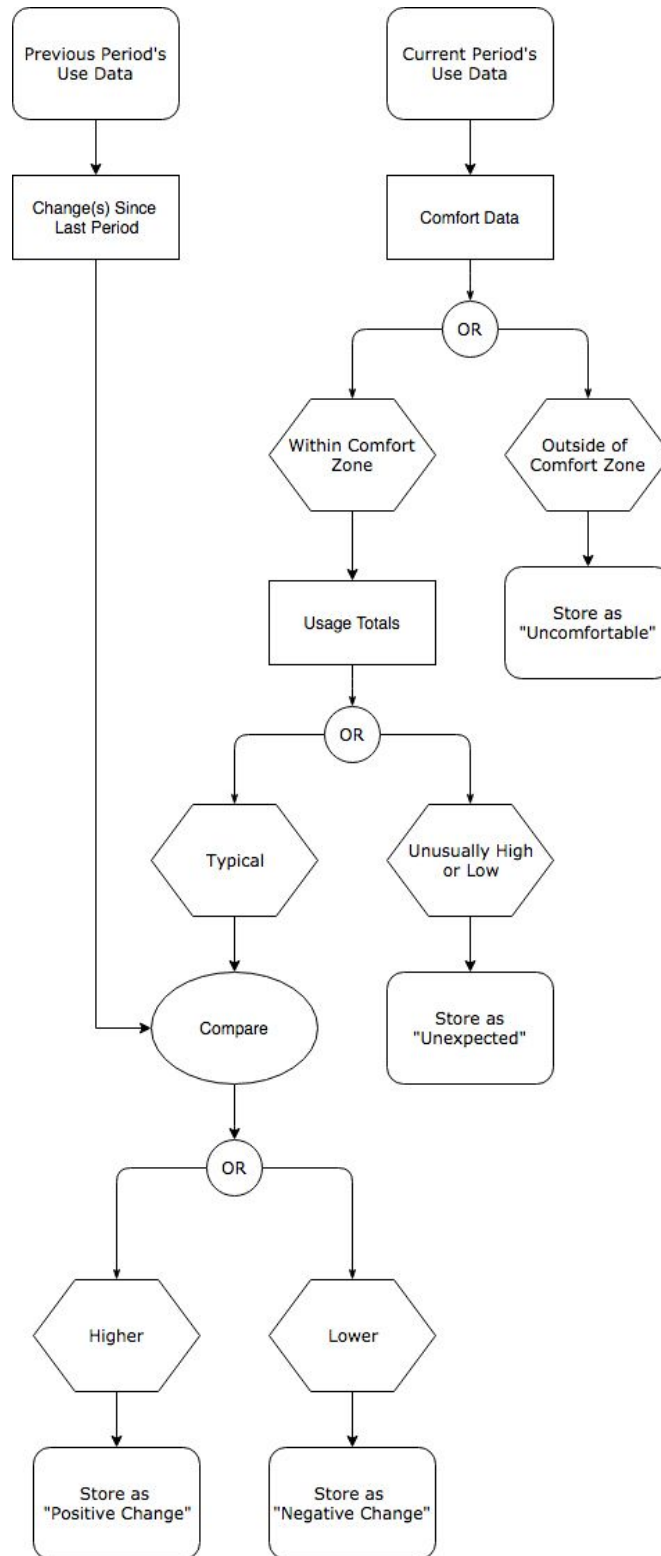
Previous Period's Use Data

Current Period's Use Data

Change(s) Since Last Period

Comfort Data

OR

Within Comfort Zone

Outside of Comfort Zone

Usage Totals

Store as "Uncomfortable"

OR

Typical

Unusually High or Low

Compare

Store as "Unexpected"

OR

Higher

Lower

Store as "Positive Change"

Store as "Negative Change"